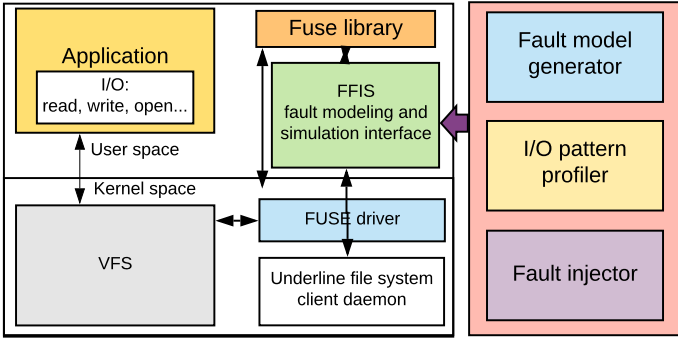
Application

I/O:
read, write, open...

User space

Kernel space

Fuse library

FFIS
fault modeling and
simulation interface

VFS

FUSE driver

Underline file system
client daemon

Fault model
generator

I/O pattern
profiler

Fault injector